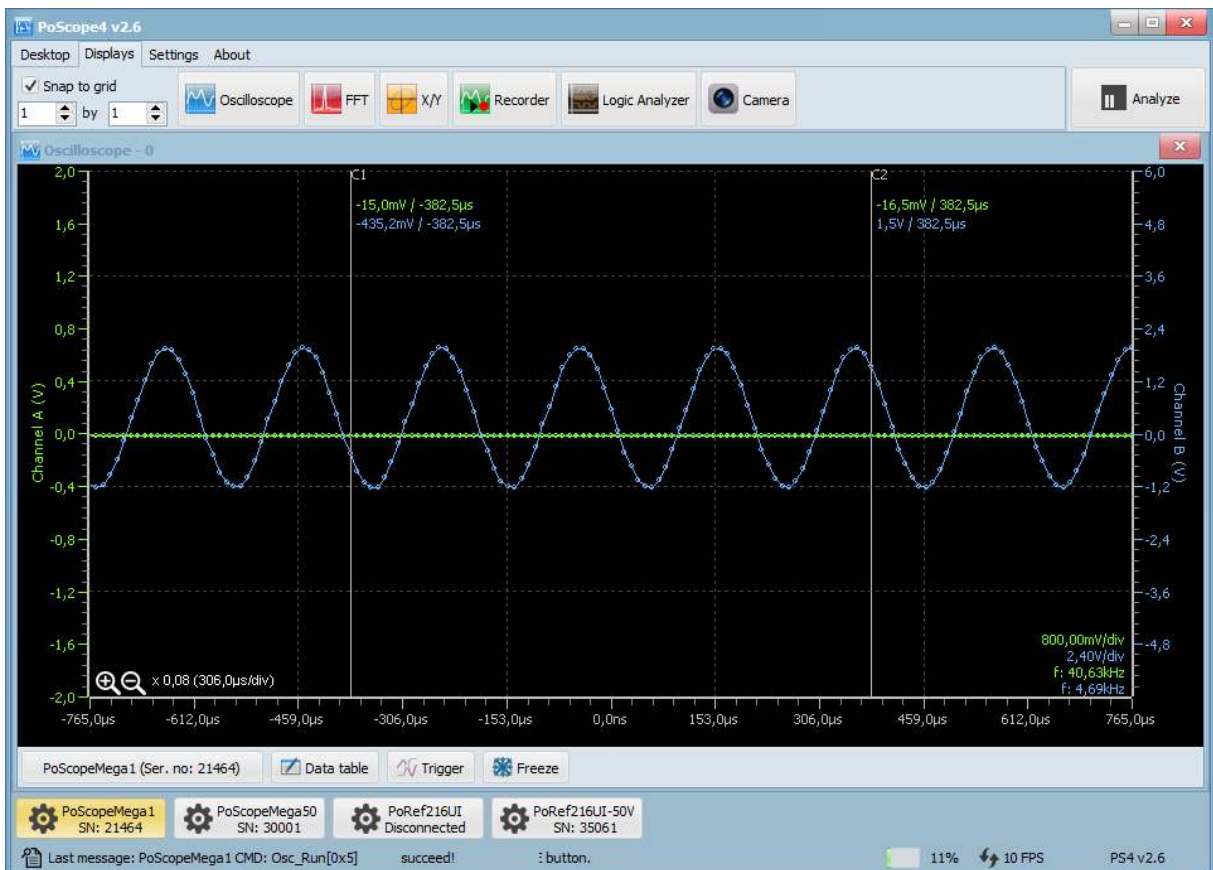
PoScope4 v2.6

Desktop Displays Settings About

Snap to grid
1 by 1

Oscilloscope FFT X/Y Recorder Logic Analyzer Camera

Analyze

Oscilloscope - 0

C1
-15,0mV / -382,5µs
-435,2mV / -382,5µs

C2
-16,5mV / 382,5µs
1,5V / 382,5µs

2,0
1,6
1,2
0,8
0,4
0,0
-0,4
-0,8
-1,2
-1,6
-2,0

Channel A (V)

6,0
4,8
3,6
2,4
1,2
0,0
-1,2
-2,4
-3,6
-4,8

Channel B (V)

800,00mV/div
2,40V/div
f: 40,63kHz
f: 4,69kHz

x 0,08 (306,0µs/div)

-765,0µs -612,0µs -459,0µs -306,0µs -153,0µs 0,0ns 153,0µs 306,0µs 459,0µs 612,0µs 765,0µs

PoScopeMega1 (Ser. no: 21464) Data table Trigger Freeze

PoScopeMega1 SN: 21464
PoScopeMega50 SN: 30001
PoRef216UI Disconnected
PoRef216UI-50V SN: 35061

Last message: PoScopeMega1 CMD: Osc_Run[0x5] succeed! : button. 11% 10 FPS PS4 v2.6